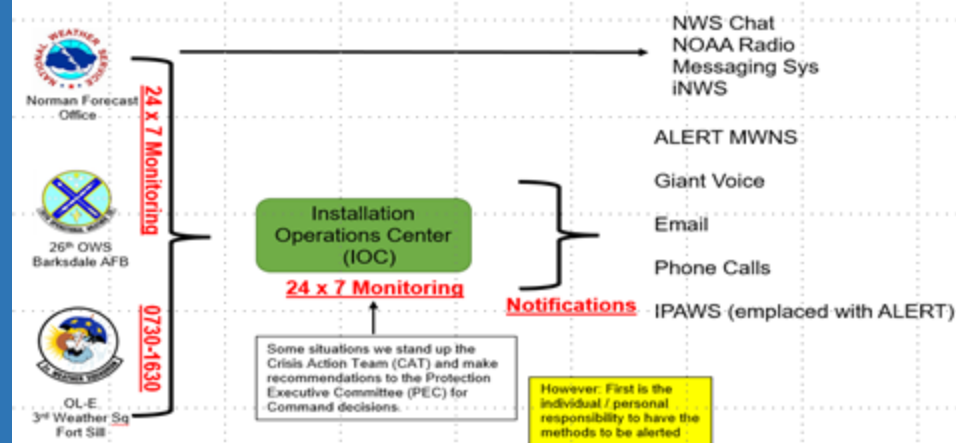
NATIONAL WEATHER SERVICE
Norman Forecast Office

24 x 7 Monitoring

26th OWS Barksdale AFB

0730-1630

OL-E 3rd Weather Sq Fort Sill

NWS Chat
NOAA Radio
Messaging Sys
iNWS

Installation Operations Center (IOC)

24 x 7 Monitoring

ALERT MWNS

Giant Voice

Email

Phone Calls

Notifications

IPAWS (emplaced with ALERT)

Some situations we stand up the Crisis Action Team (CAT) and make recommendations to the Protection Executive Committee (PEC) for Command decisions.

However: First is the individual / personal responsibility to have the methods to be alerted